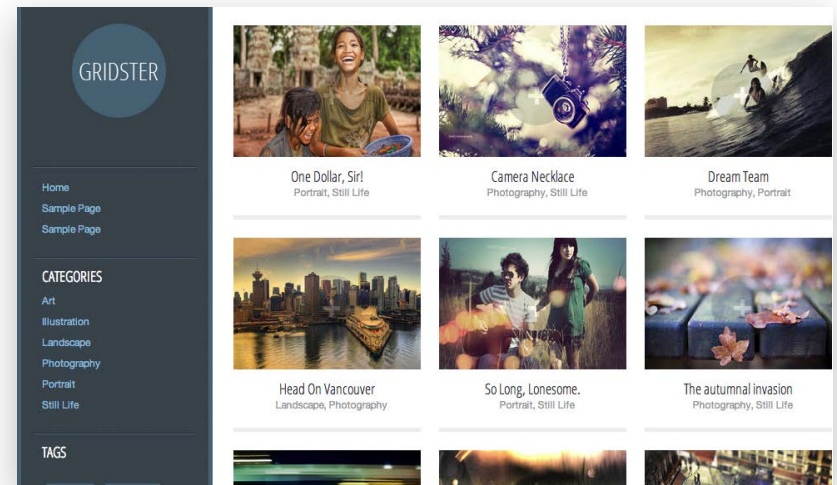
GRIDSTER

Home
Sample Page
Sample Page

CATEGORIES
Art
Illustration
Landscape
Photography
Portrait
Still Life

TAGS

One Dollar, Sir!
Portrait, Still Life

Camera Necklace
Photography, Still Life

Dream Team
Photography, Portrait

Head On Vancouver
Landscape, Photography

So Long, Lonesome.
Portrait, Still Life

The autumnal invasion
Photography, Still Life